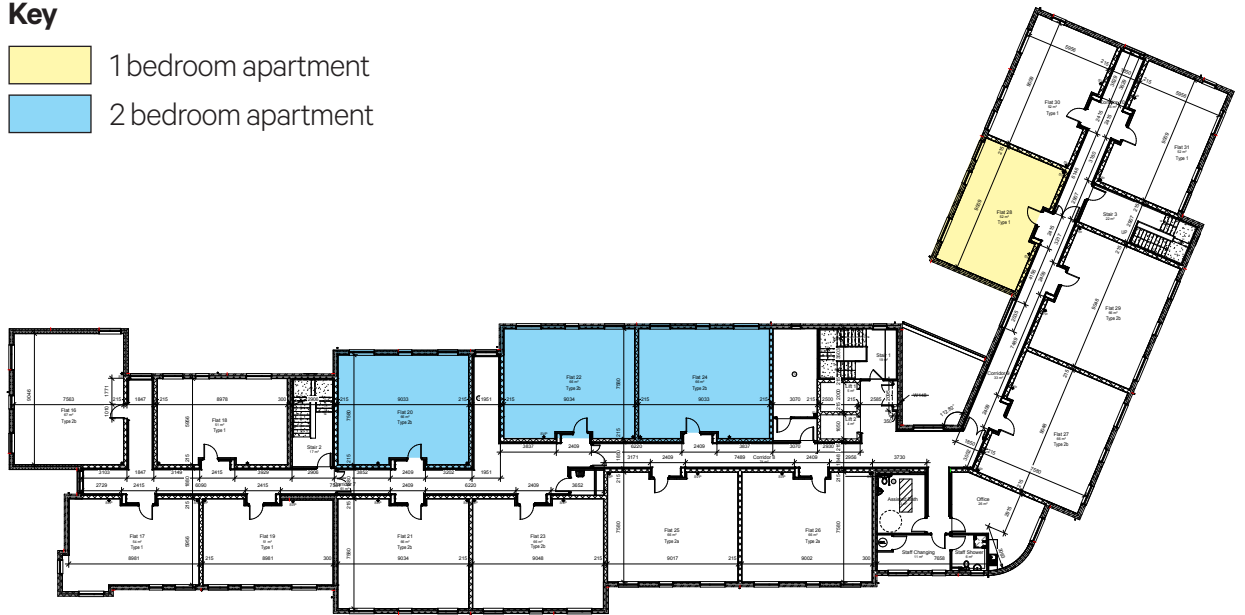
Key

1 bedroom apartment

2 bedroom apartment

Flat 30
Type 1

Flat 31
Type 1

Flat 28
Type 1

Stair 3

Flat 29
Type 2b

Flat 27
Type 2b

Corridor

Office

Flat 16
Type 2b

Flat 18
Type 1

Stair 2

Flat 20
Type 2b

Flat 22
Type 2b

Flat 24
Type 2b

Stair 1

Corridor 3

Flat 17
Type 1

Flat 19
Type 1

Flat 21
Type 2b

Flat 23
Type 2b

Flat 25
Type 2a

Flat 26
Type 2a

Assisted Bath

Staff Changing

Staff Shower

7563

8978

9033

9034

9033

9017

9002

8981

8981

9034

9048

2409

2409

2409

2409

2409

1847

1847

215

1951

1951

6220

6220

3171

7489

3070

3730

2956

2729

2415

2415

2415

3652

2632

2252

2637

2585